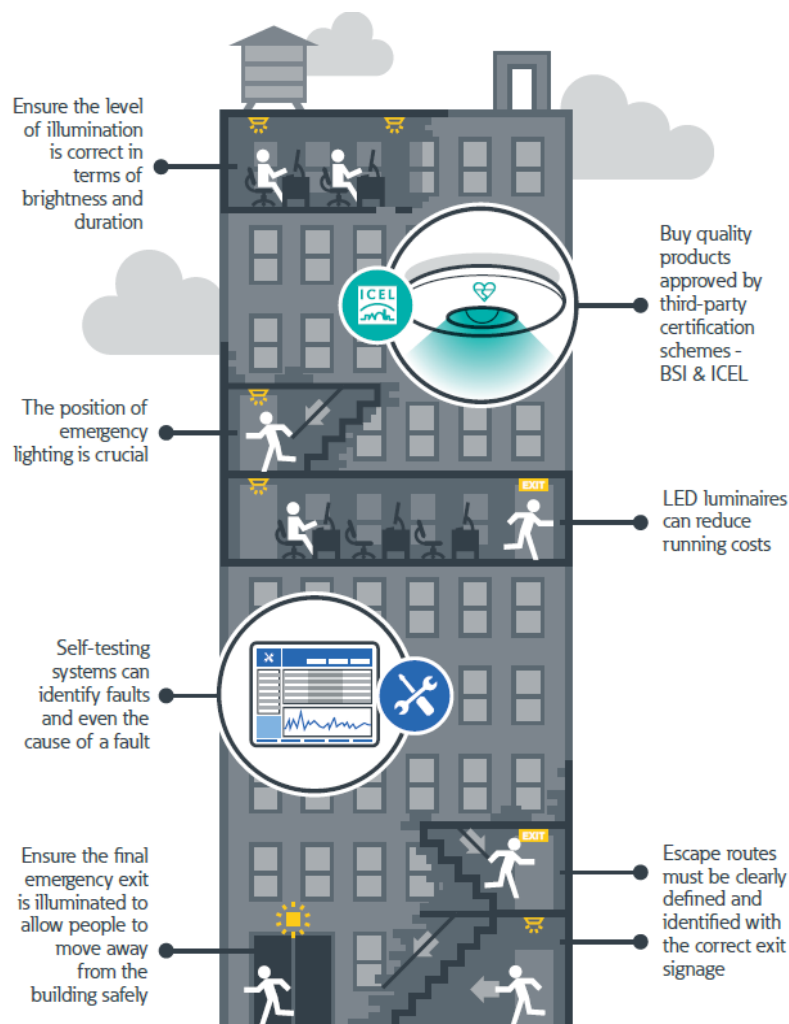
Ensure the level of illumination is correct in terms of brightness and duration

Buy quality products approved by third-party certification schemes - BSI & ICEL

ICEL

The position of emergency lighting is crucial

EXIT

LED luminaires can reduce running costs

Self-testing systems can identify faults and even the cause of a fault

EXIT

Ensure the final emergency exit is illuminated to allow people to move away from the building safely

Escape routes must be clearly defined and identified with the correct exit signage